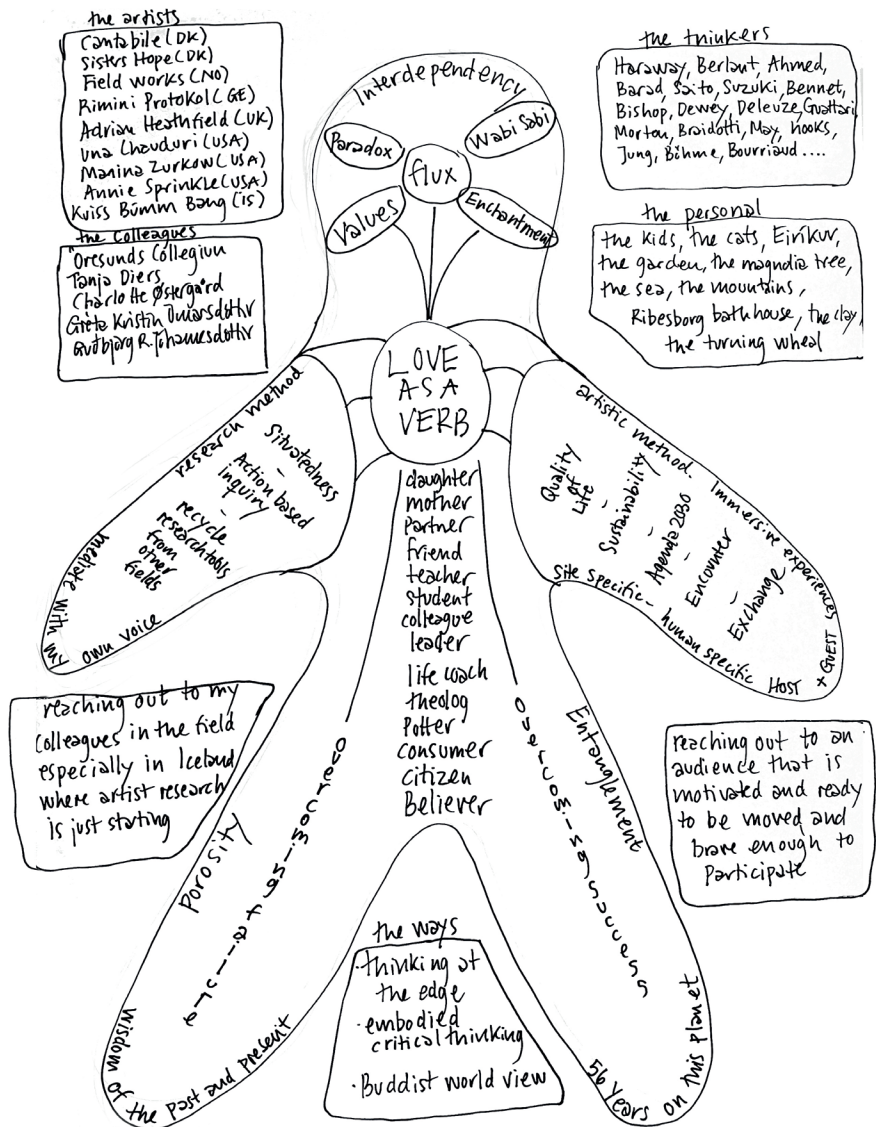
the artists
Cantabile (DK)
Sisters Hope (DK)
Field works (NO)
Rimini Protokol (GE)
Adrian Heathfield (UK)
Una Chauduri (USA)
Marina Zurkow (USA)
Annie Sprinkle (USA)
Kviss Búmm Bang (IS)

the colleagues
"Øresunds Collegium
Tanja Diers
Charlotte Østergaard
Gréta Kristín Ómarsdóttir
Guðbjörg R. Jóhannesdóttir

Interdependency
Paradox
Wabi Sabi
flux
Values
Enchantment

the thinkers
Haraway, Berlant, Ahmed, Barad, Saito, Suzuki, Bennet, Bishop, Dewey, Deleuze, Guattari, Morton, Braidotti, May, hooks, Jung, Böhme, Bourriaud ....

the personal
the kids, the cats, Eiríkur, the garden, the magnolia tree, the sea, the mountains, Ribesborg bathhouse, the clay, the turning wheel

LOVE AS A VERB

research method
Situatedness
Action based inquiry
recycle researchtools from other fields
mediate with my own voice

daughter
mother
partner
friend
teacher
student
colleague
leader
life coach
theolog
Potter
consumer
citizen
Believer

artistic method
Quality Life
Sustainability
Agenda 2030
Encounter
Exchange
Immersive experiences
Site specific - human specific
Host + GUEST

reaching out to my colleagues in the field especially in Iceland where artist research is just starting

overcoming failure
porosity

overcoming success
Entanglement

reaching out to an audience that is motivated and ready to be moved and brave enough to participate

the ways
·thinking at the edge
·embodied critical thinking
·Buddist world view

wisdom of the past and present
56 years on this planet